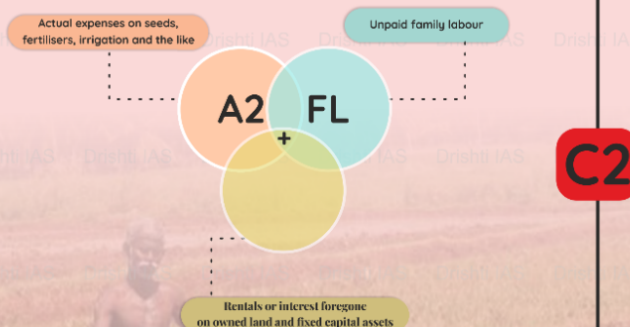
Actual expenses on seeds, fertilisers, irrigation and the like

Unpaid family labour

A2

FL

+

C2

Rentals or interest foregone on owned land and fixed capital assets

Drishti IAS Drishti IAS Drishti IAS Drishti IAS Drishti IAS